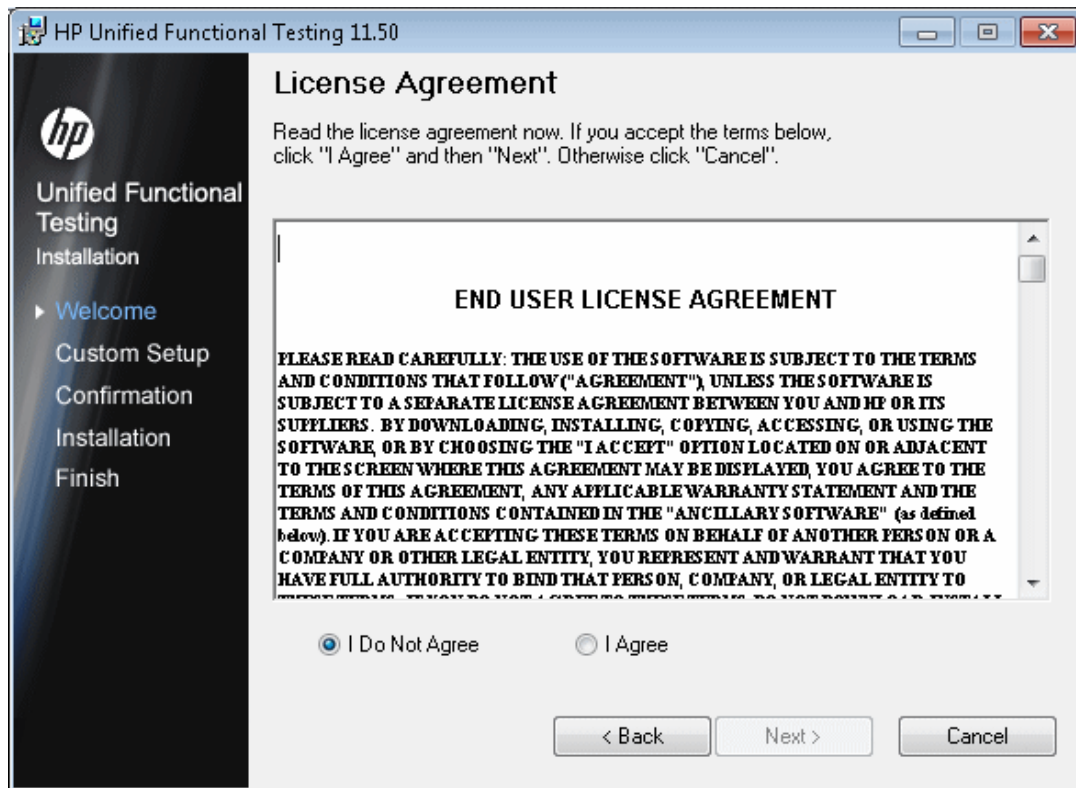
HP Unified Functional Testing 11.50

hp

Unified Functional Testing
Installation

Welcome
Custom Setup
Confirmation
Installation
Finish

License Agreement

Read the license agreement now. If you accept the terms below, click "I Agree" and then "Next". Otherwise click "Cancel".

END USER LICENSE AGREEMENT

PLEASE READ CAREFULLY: THE USE OF THE SOFTWARE IS SUBJECT TO THE TERMS AND CONDITIONS THAT FOLLOW ("AGREEMENT"), UNLESS THE SOFTWARE IS SUBJECT TO A SEPARATE LICENSE AGREEMENT BETWEEN YOU AND HP OR ITS SUPPLIERS. BY DOWNLOADING, INSTALLING, COPYING, ACCESSING, OR USING THE SOFTWARE, OR BY CHOOSING THE "I ACCEPT" OPTION LOCATED ON OR ADJACENT TO THE SCREEN WHERE THIS AGREEMENT MAY BE DISPLAYED, YOU AGREE TO THE TERMS OF THIS AGREEMENT, ANY APPLICABLE WARRANTY STATEMENT AND THE TERMS AND CONDITIONS CONTAINED IN THE "ANCILLARY SOFTWARE" (as defined below). IF YOU ARE ACCEPTING THESE TERMS ON BEHALF OF ANOTHER PERSON OR A COMPANY OR OTHER LEGAL ENTITY, YOU REPRESENT AND WARRANT THAT YOU HAVE FULL AUTHORITY TO BIND THAT PERSON, COMPANY, OR LEGAL ENTITY TO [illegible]

I Do Not Agree
I Agree

< Back
Next >
Cancel